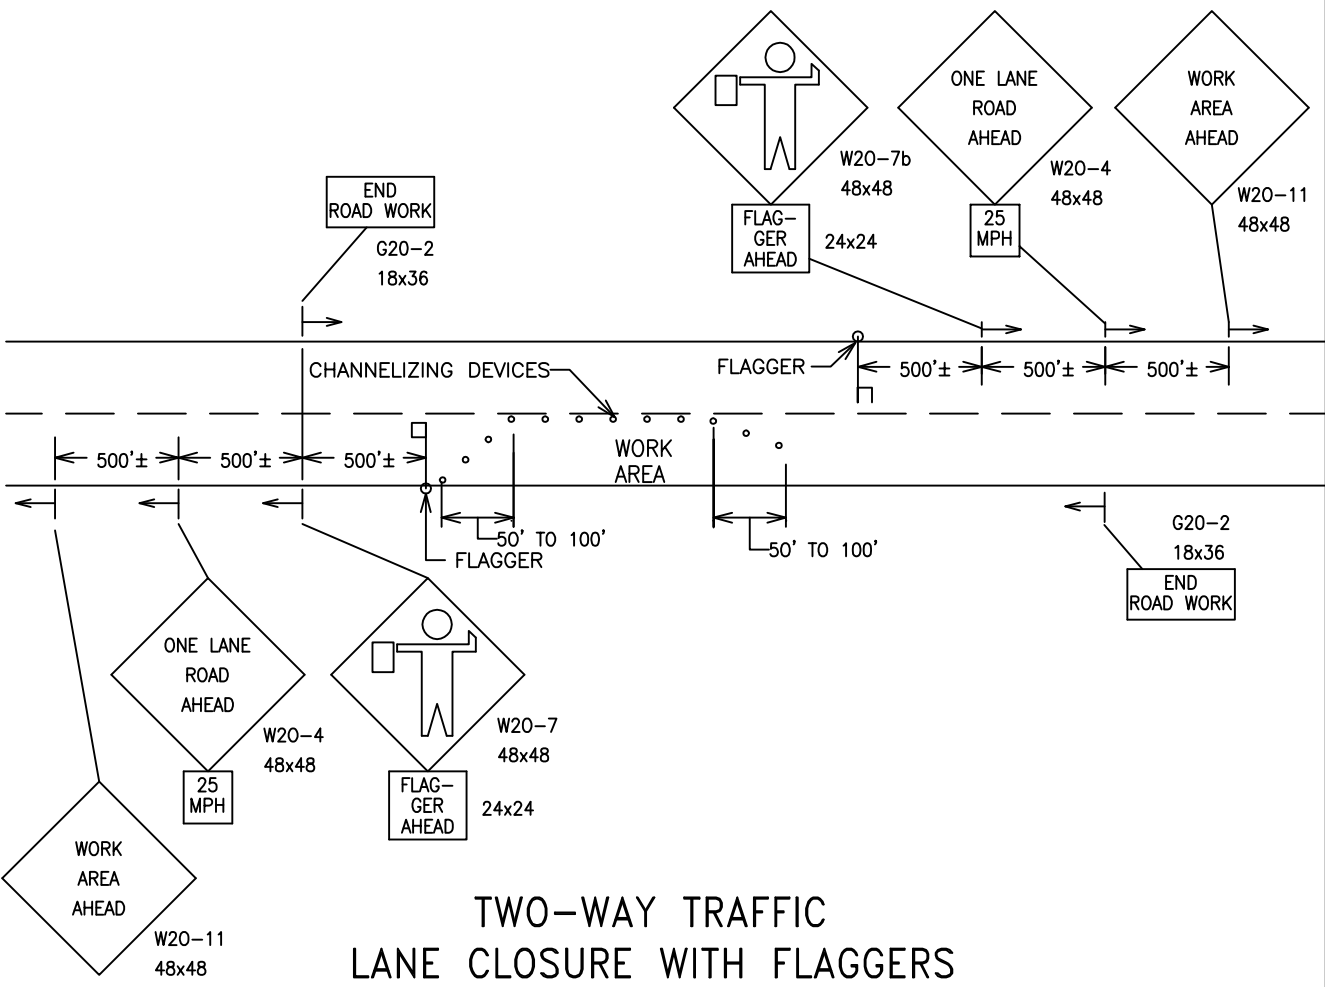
W20-7b
48x48

FLAG-
GER
AHEAD
24x24

ONE LANE
ROAD
AHEAD
W20-4
48x48

25
MPH

WORK
AREA
AHEAD
W20-11
48x48

END
ROAD WORK
G20-2
18x36

CHANNELIZING DEVICES

FLAGGER

500'± 500'± 500'±

500'± 500'± 500'±

WORK
AREA

50' TO 100'
FLAGGER

50' TO 100'

G20-2
18x36
END
ROAD WORK

ONE LANE
ROAD
AHEAD
W20-4
48x48
25
MPH

W20-7
48x48
FLAG-
GER
AHEAD
24x24

WORK
AREA
AHEAD
W20-11
48x48

TWO-WAY TRAFFIC
LANE CLOSURE WITH FLAGGERS